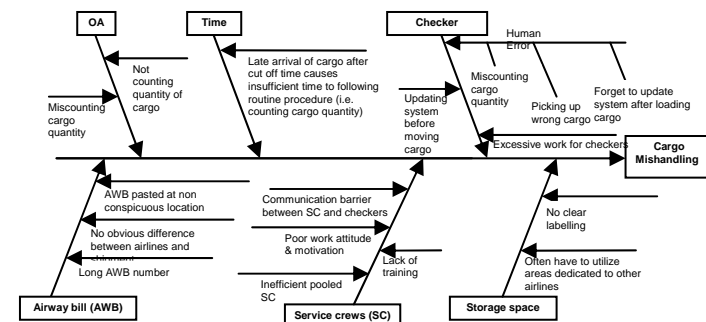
OA

Time

Checker

Human Error

Not counting quantity of cargo

Late arrival of cargo after cut off time causes insufficient time to following routine procedure (i.e. counting cargo quantity)

Miscounting cargo quantity

Miscounting cargo quantity

Updating system before moving cargo

Picking up wrong cargo

Forget to update system after loading cargo

Excessive work for checkers

Cargo Mishandling

AWB pasted at non conspicuous location

Communication barrier between SC and checkers

No obvious difference between airlines and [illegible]

Poor work attitude & motivation

No clear labelling

Long AWB number

Lack of training

Often have to utilize areas dedicated to other airlines

Inefficient pooled SC

Airway bill (AWB)

Service crews (SC)

Storage space